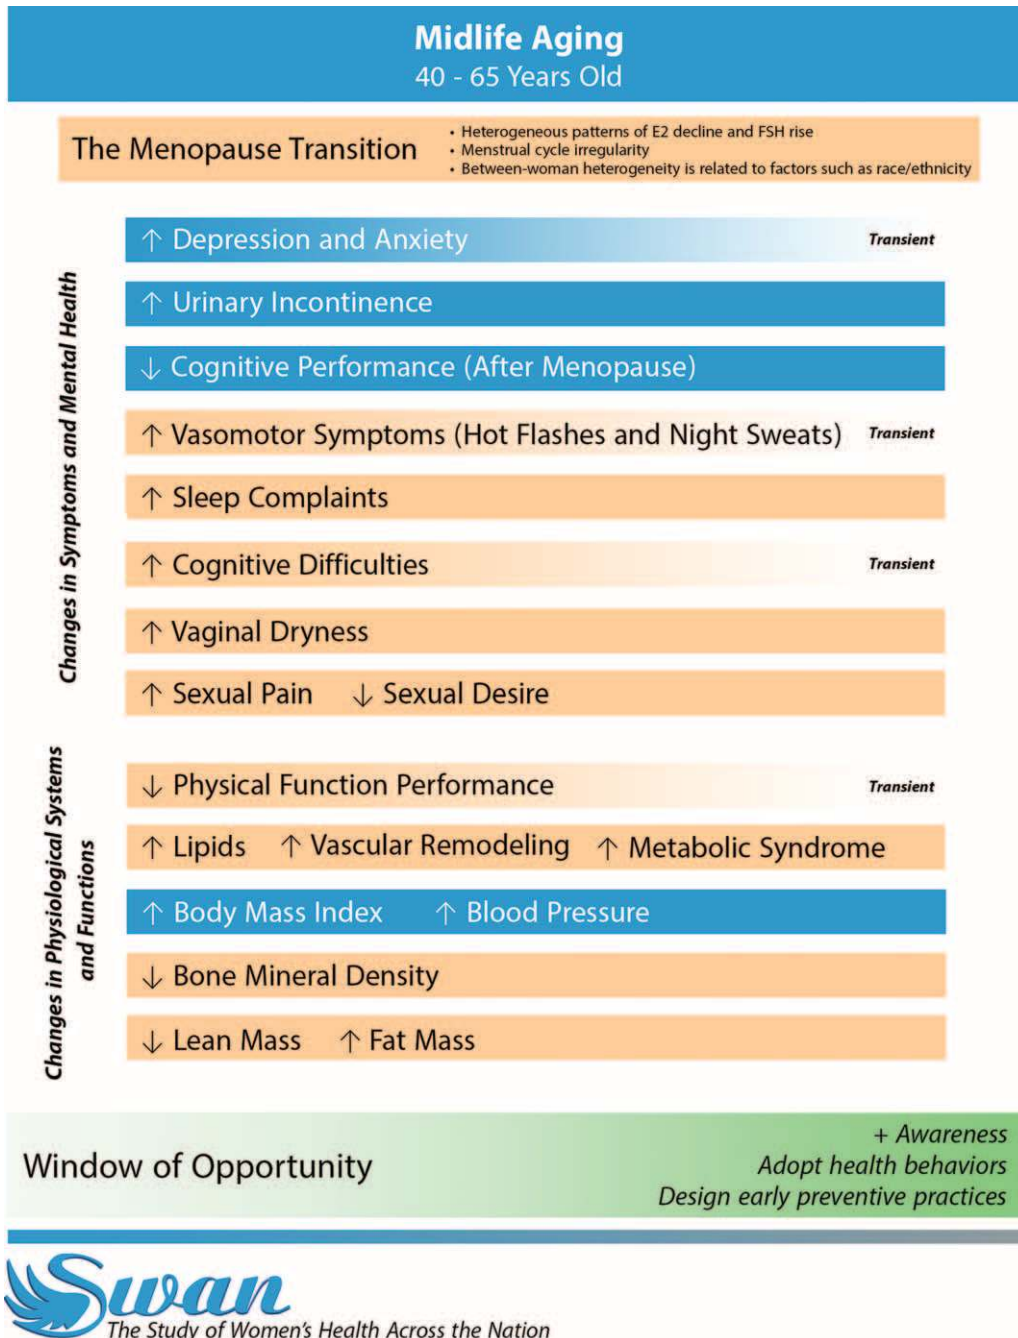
Midlife Aging
40 - 65 Years Old

The Menopause Transition

• Heterogeneous patterns of E2 decline and FSH rise
• Menstrual cycle irregularity
• Between-woman heterogeneity is related to factors such as race/ethnicity

Changes in Symptoms and Mental Health

↑ Depression and Anxiety Transient

↑ Urinary Incontinence

↓ Cognitive Performance (After Menopause)

↑ Vasomotor Symptoms (Hot Flashes and Night Sweats) Transient

↑ Sleep Complaints

↑ Cognitive Difficulties Transient

↑ Vaginal Dryness

↑ Sexual Pain ↓ Sexual Desire

Changes in Physiological Systems and Functions

↓ Physical Function Performance Transient

↑ Lipids ↑ Vascular Remodeling ↑ Metabolic Syndrome

↑ Body Mass Index ↑ Blood Pressure

↓ Bone Mineral Density

↓ Lean Mass ↑ Fat Mass

Window of Opportunity

+ Awareness
Adopt health behaviors
Design early preventive practices

Swan
The Study of Women's Health Across the Nation